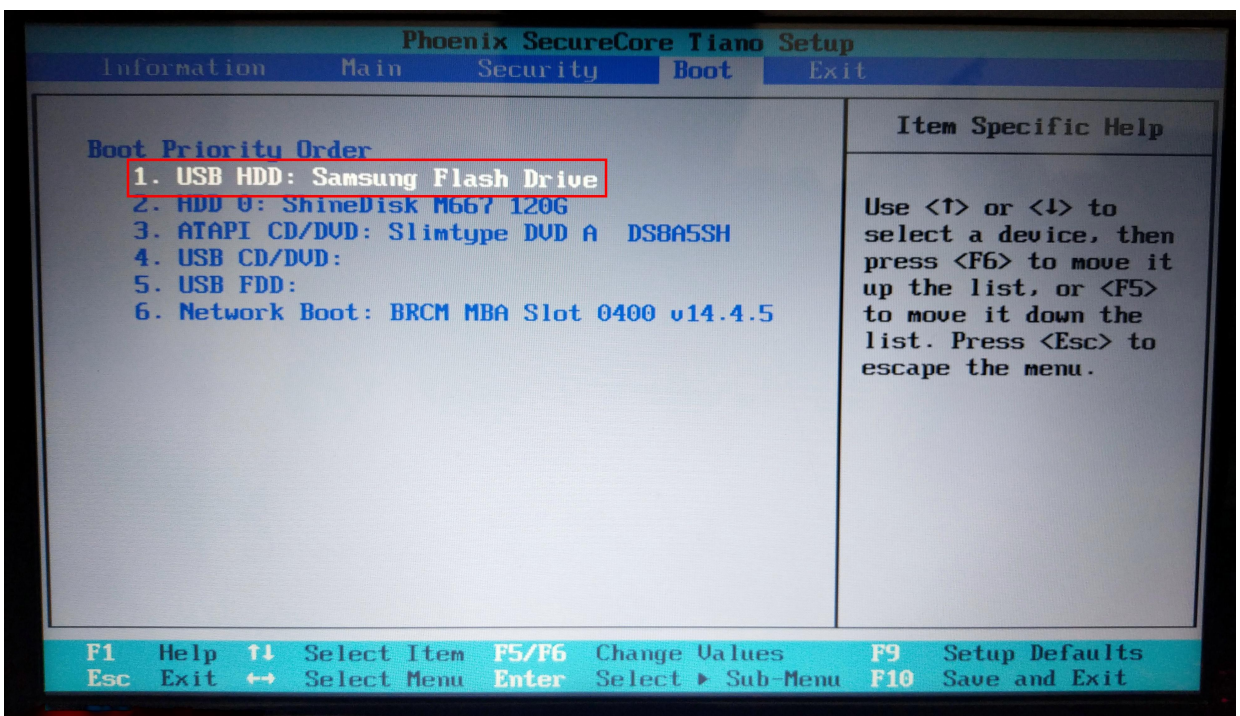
Phoenix SecureCore Tiano Setup

Information Main Security Boot Exit

Boot Priority Order
1. USB HDD: Samsung Flash Drive
2. HDD 0: ShineDisk M667 120G
3. ATAPI CD/DVD: Slimtype DVD A DS8A5SH
4. USB CD/DVD:
5. USB FDD:
6. Network Boot: BRCM MBA Slot 0400 v14.4.5

Item Specific Help

Use <↑> or <↓> to select a device, then press <F6> to move it up the list, or <F5> to move it down the list. Press <Esc> to escape the menu.

F1 Help ↑↓ Select Item F5/F6 Change Values F9 Setup Defaults
Esc Exit ↔ Select Menu Enter Select ▸ Sub-Menu F10 Save and Exit